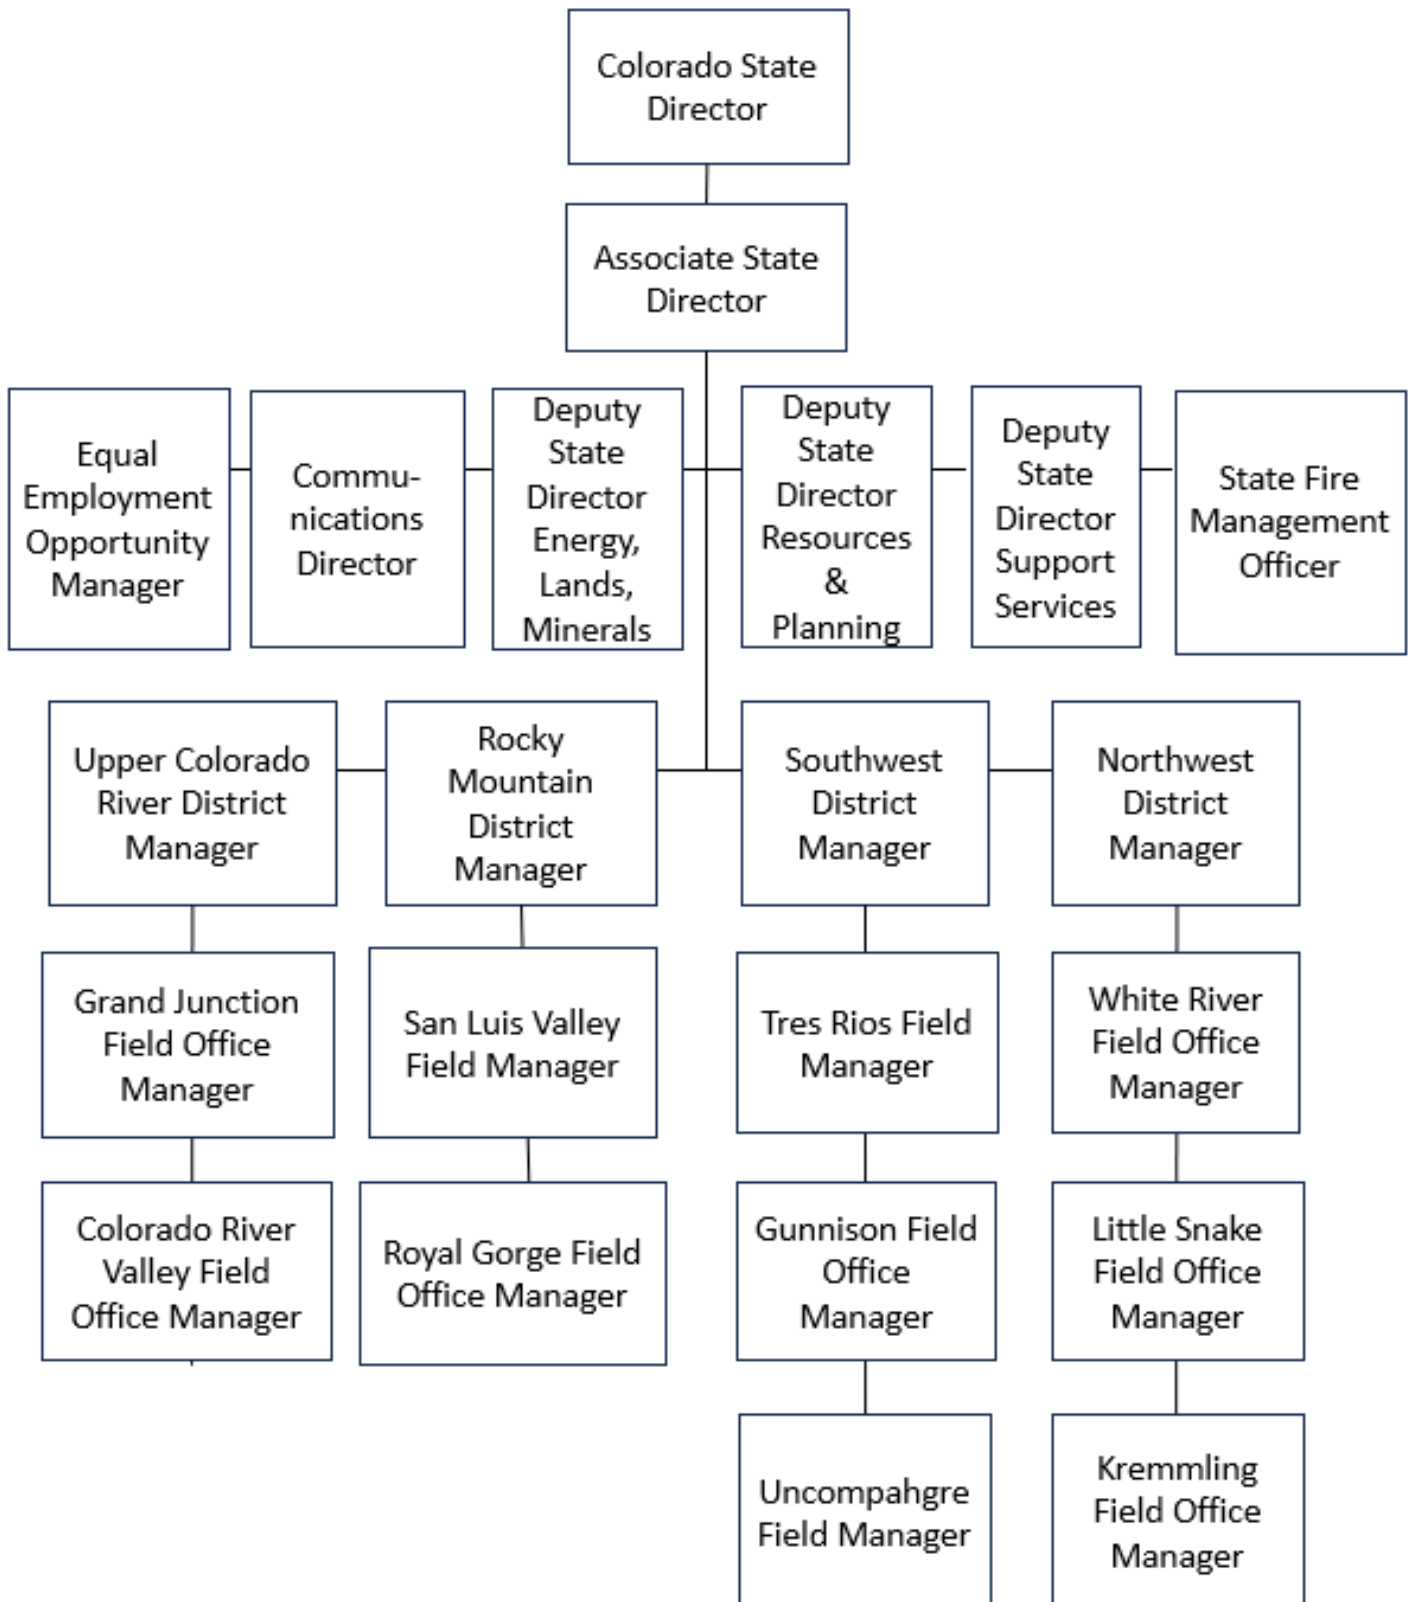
Colorado State Director

Associate State Director

Equal Employment Opportunity Manager

Communications Director

Deputy State Director Energy, Lands, Minerals

Deputy State Director Resources & Planning

Deputy State Director Support Services

State Fire Management Officer

Upper Colorado River District Manager

Rocky Mountain District Manager

Southwest District Manager

Northwest District Manager

Grand Junction Field Office Manager

San Luis Valley Field Manager

Tres Rios Field Manager

White River Field Office Manager

Colorado River Valley Field Office Manager

Royal Gorge Field Office Manager

Gunnison Field Office Manager

Little Snake Field Office Manager

Uncompahgre Field Manager

Kremmling Field Office Manager